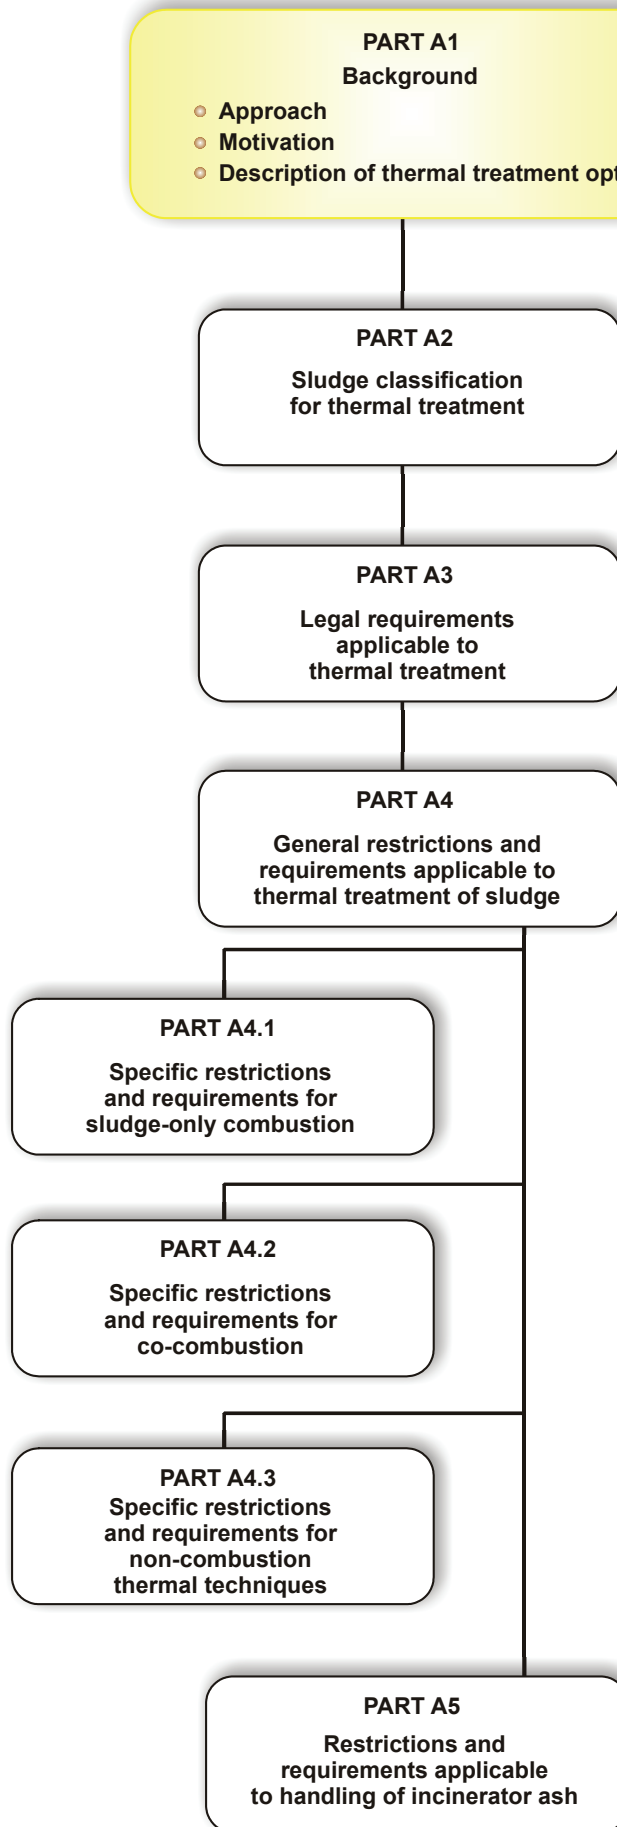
PART A1
Background

- Approach
- Motivation
- Description of thermal treatment opt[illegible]

PART A2
Sludge classification for thermal treatment

PART A3
Legal requirements applicable to thermal treatment

PART A4
General restrictions and requirements applicable to thermal treatment of sludge

PART A4.1
Specific restrictions and requirements for sludge-only combustion

PART A4.2
Specific restrictions and requirements for co-combustion

PART A4.3
Specific restrictions and requirements for non-combustion thermal techniques

PART A5
Restrictions and requirements applicable to handling of incinerator ash